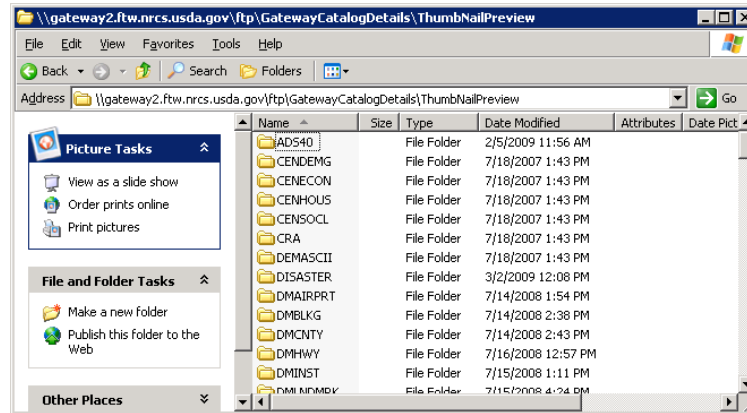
\\gateway2.ftw.nrcs.usda.gov\ftp\GatewayCatalogDetails\ThumbNailPreview

File Edit View Favorites Tools Help

Back Search Folders

Address \\gateway2.ftw.nrcs.usda.gov\ftp\GatewayCatalogDetails\ThumbNailPreview Go

Picture Tasks

View as a slide show
Order prints online
Print pictures

File and Folder Tasks

Make a new folder
Publish this folder to the Web

Other Places

| Name | Size | Type | Date Modified | Attributes | Date Pict |
|---|---|---|---|---|---|
| ADS40 | | File Folder | 2/5/2009 11:56 AM | | |
| CENDEMG | | File Folder | 7/18/2007 1:43 PM | | |
| CENECON | | File Folder | 7/18/2007 1:43 PM | | |
| CENHOUS | | File Folder | 7/18/2007 1:43 PM | | |
| CENSOCL | | File Folder | 7/18/2007 1:43 PM | | |
| CRA | | File Folder | 7/18/2007 1:43 PM | | |
| DEMASCII | | File Folder | 7/18/2007 1:43 PM | | |
| DISASTER | | File Folder | 3/2/2009 12:08 PM | | |
| DMAIRPRT | | File Folder | 7/14/2008 1:54 PM | | |
| DMBLKG | | File Folder | 7/14/2008 2:38 PM | | |
| DMCNTY | | File Folder | 7/14/2008 2:43 PM | | |
| DMHWY | | File Folder | 7/16/2008 12:57 PM | | |
| DMINST | | File Folder | 7/15/2008 1:11 PM | | |
| DMLNDMRK | | File Folder | 7/15/2008 4:24 PM | | |